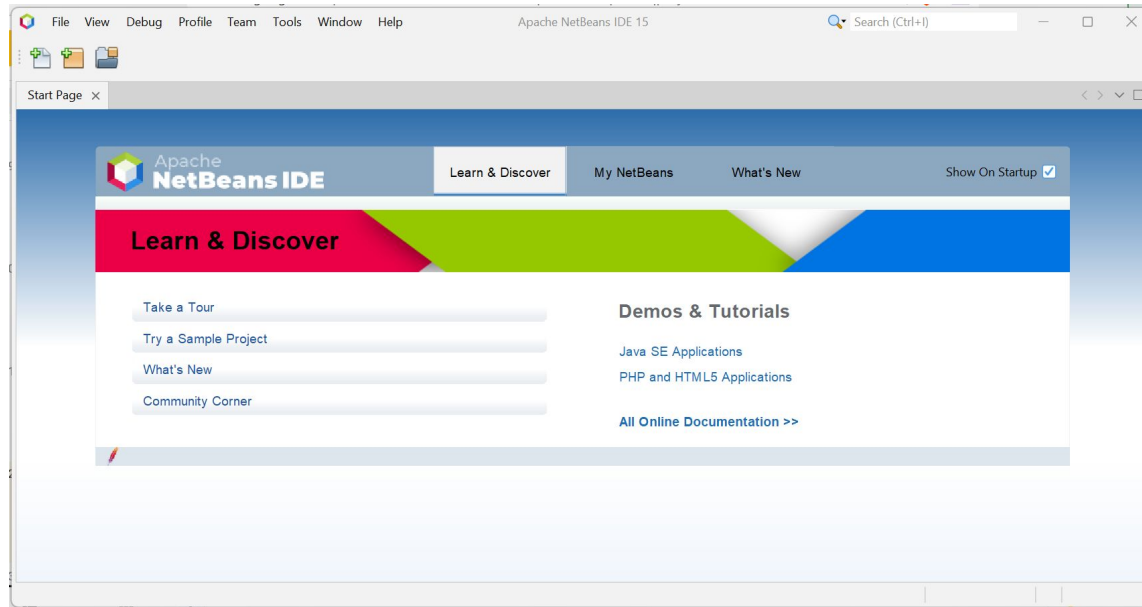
File View Debug Profile Team Tools Window Help

Apache NetBeans IDE 15

Search (Ctrl+I)

Start Page ×

Apache
NetBeans IDE

Learn & Discover

My NetBeans

What's New

Show On Startup

Learn & Discover

Take a Tour

Try a Sample Project

What's New

Community Corner

Demos & Tutorials

Java SE Applications

PHP and HTML5 Applications

All Online Documentation >>